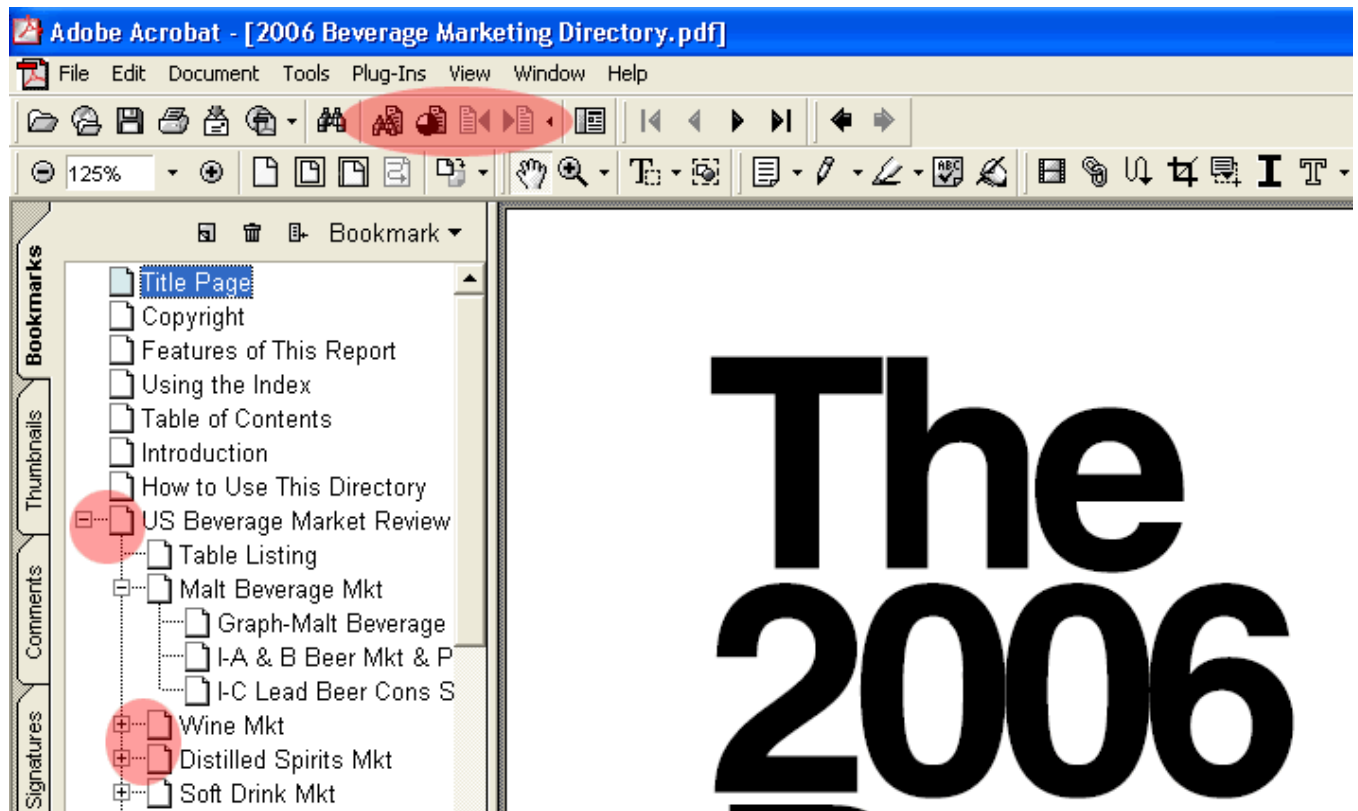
Adobe Acrobat - [2006 Beverage Marketing Directory.pdf]

File Edit Document Tools Plug-Ins View Window Help

125%

Bookmark

Bookmarks

Thumbnails

Comments

Signatures

Title Page
Copyright
Features of This Report
Using the Index
Table of Contents
Introduction
How to Use This Directory
US Beverage Market Review
Table Listing
Malt Beverage Mkt
Graph-Malt Beverage
I-A & B Beer Mkt & P
I-C Lead Beer Cons S
Wine Mkt
Distilled Spirits Mkt
Soft Drink Mkt

The 2006